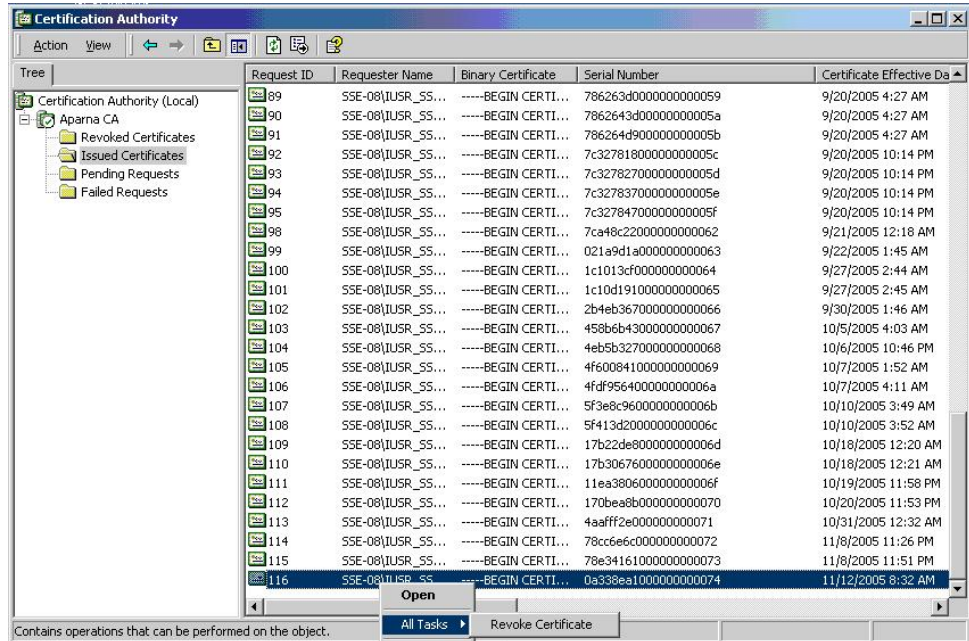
Certification Authority

Action View

Tree

Certification Authority (Local)
Aparna CA
Revoked Certificates
Issued Certificates
Pending Requests
Failed Requests

| Request ID | Requester Name | Binary Certificate | Serial Number | Certificate Effective Da |
|---|---|---|---|---|
| 89 | SSE-08\IUSR_SS... | -----BEGIN CERTI... | 786263d0000000000059 | 9/20/2005 4:27 AM |
| 90 | SSE-08\IUSR_SS... | -----BEGIN CERTI... | 7862643d00000000005a | 9/20/2005 4:27 AM |
| 91 | SSE-08\IUSR_SS... | -----BEGIN CERTI... | 786264d900000000005b | 9/20/2005 4:27 AM |
| 92 | SSE-08\IUSR_SS... | -----BEGIN CERTI... | 7c32781800000000005c | 9/20/2005 10:14 PM |
| 93 | SSE-08\IUSR_SS... | -----BEGIN CERTI... | 7c32782700000000005d | 9/20/2005 10:14 PM |
| 94 | SSE-08\IUSR_SS... | -----BEGIN CERTI... | 7c32783700000000005e | 9/20/2005 10:14 PM |
| 95 | SSE-08\IUSR_SS... | -----BEGIN CERTI... | 7c32784700000000005f | 9/20/2005 10:14 PM |
| 98 | SSE-08\IUSR_SS... | -----BEGIN CERTI... | 7ca48c22000000000062 | 9/21/2005 12:18 AM |
| 99 | SSE-08\IUSR_SS... | -----BEGIN CERTI... | 021a9d1a000000000063 | 9/22/2005 1:45 AM |
| 100 | SSE-08\IUSR_SS... | -----BEGIN CERTI... | 1c1013cf000000000064 | 9/27/2005 2:44 AM |
| 101 | SSE-08\IUSR_SS... | -----BEGIN CERTI... | 1c10d191000000000065 | 9/27/2005 2:45 AM |
| 102 | SSE-08\IUSR_SS... | -----BEGIN CERTI... | 2b4eb367000000000066 | 9/30/2005 1:46 AM |
| 103 | SSE-08\IUSR_SS... | -----BEGIN CERTI... | 458b6b43000000000067 | 10/5/2005 4:03 AM |
| 104 | SSE-08\IUSR_SS... | -----BEGIN CERTI... | 4eb5b327000000000068 | 10/6/2005 10:46 PM |
| 105 | SSE-08\IUSR_SS... | -----BEGIN CERTI... | 4f600841000000000069 | 10/7/2005 1:52 AM |
| 106 | SSE-08\IUSR_SS... | -----BEGIN CERTI... | 4fdf956400000000006a | 10/7/2005 4:11 AM |
| 107 | SSE-08\IUSR_SS... | -----BEGIN CERTI... | 5f3e8c9600000000006b | 10/10/2005 3:49 AM |
| 108 | SSE-08\IUSR_SS... | -----BEGIN CERTI... | 5f413d2000000000006c | 10/10/2005 3:52 AM |
| 109 | SSE-08\IUSR_SS... | -----BEGIN CERTI... | 17b22de800000000006d | 10/18/2005 12:20 AM |
| 110 | SSE-08\IUSR_SS... | -----BEGIN CERTI... | 17b3067600000000006e | 10/18/2005 12:21 AM |
| 111 | SSE-08\IUSR_SS... | -----BEGIN CERTI... | 11ea380600000000006f | 10/19/2005 11:58 PM |
| 112 | SSE-08\IUSR_SS... | -----BEGIN CERTI... | 170bea8b000000000070 | 10/20/2005 11:53 PM |
| 113 | SSE-08\IUSR_SS... | -----BEGIN CERTI... | 4aafff2e000000000071 | 10/31/2005 12:32 AM |
| 114 | SSE-08\IUSR_SS... | -----BEGIN CERTI... | 78cc6e6c000000000072 | 11/8/2005 11:26 PM |
| 115 | SSE-08\IUSR_SS... | -----BEGIN CERTI... | 78e34161000000000073 | 11/8/2005 11:51 PM |
| 116 | SSE-08\IUSR_SS... | -----BEGIN CERTI... | 0a338ea1000000000074 | 11/12/2005 8:32 AM |

Open
All Tasks
Revoke Certificate

Contains operations that can be performed on the object.